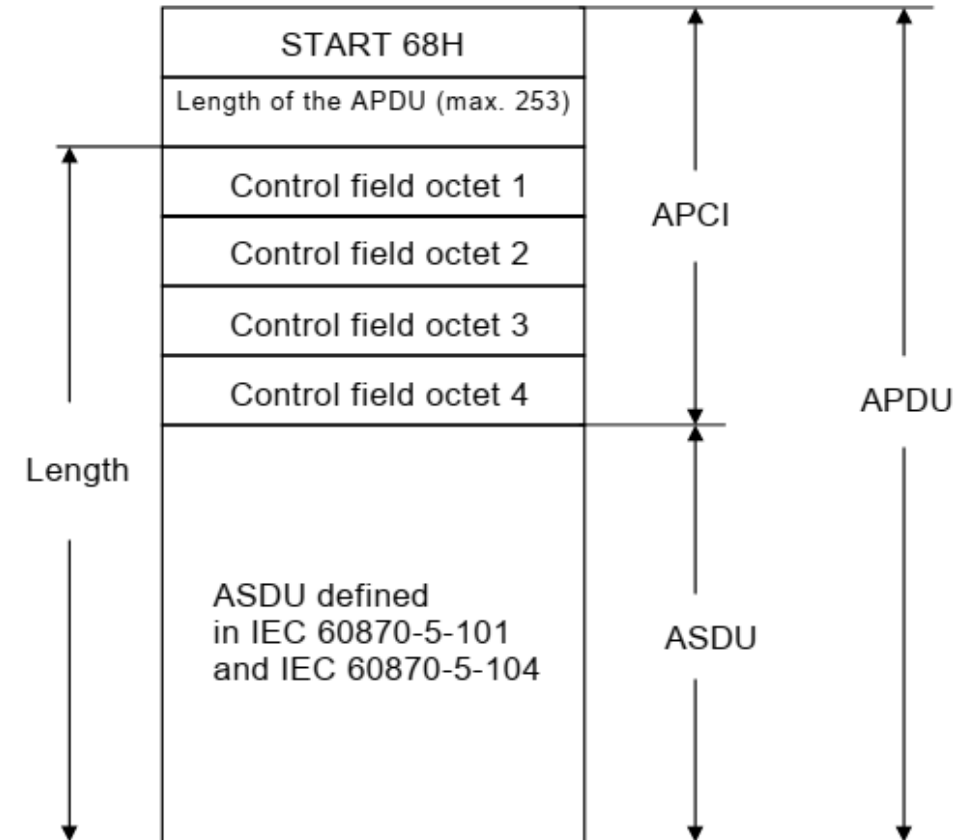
START 68H

Length of the APDU (max. 253)

Control field octet 1

Control field octet 2

Control field octet 3

Control field octet 4

APCI

APDU

Length

ASDU defined in IEC 60870-5-101 and IEC 60870-5-104

ASDU